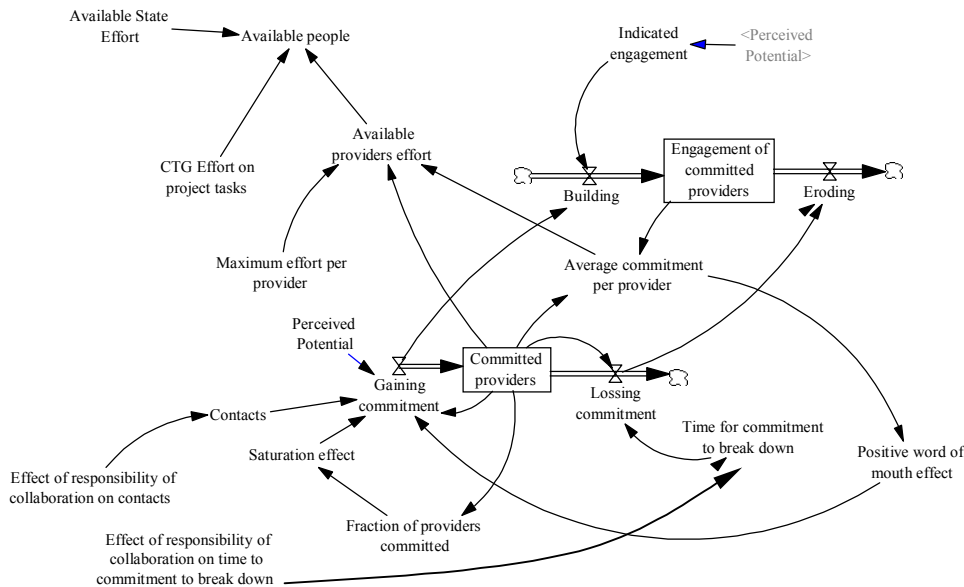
Available State Effort

Available people

Indicated engagement

<Perceived Potential>

Available providers effort

CTG Effort on project tasks

Engagement of committed providers

Building

Eroding

Maximum effort per provider

Average commitment per provider

Perceived Potential

Committed providers

Gaining commitment

Lossing commitment

Contacts

Time for commitment to break down

Saturation effect

Positive word of mouth effect

Effect of responsibility of collaboration on contacts

Fraction of providers committed

Effect of responsibility of collaboration on time to commitment to break down